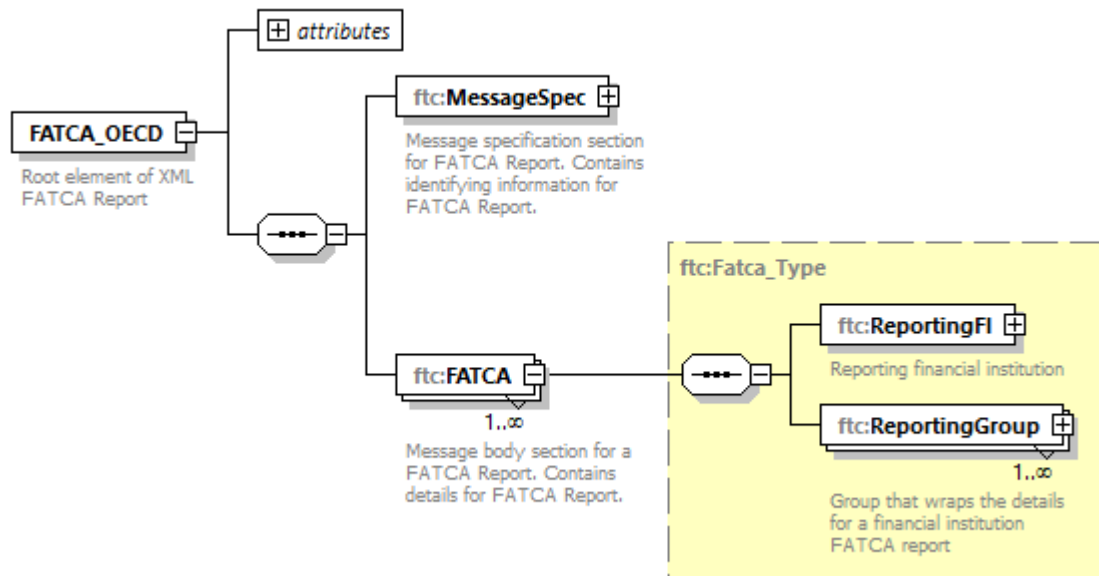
attributes

FATCA_OECD

Root element of XML FATCA Report

ftc:MessageSpec

Message specification section for FATCA Report. Contains identifying information for FATCA Report.

ftc:FATCA

1..∞

Message body section for a FATCA Report. Contains details for FATCA Report.

ftc:Fatca_Type

ftc:ReportingFI

Reporting financial institution

ftc:ReportingGroup

1..∞

Group that wraps the details for a financial institution FATCA report